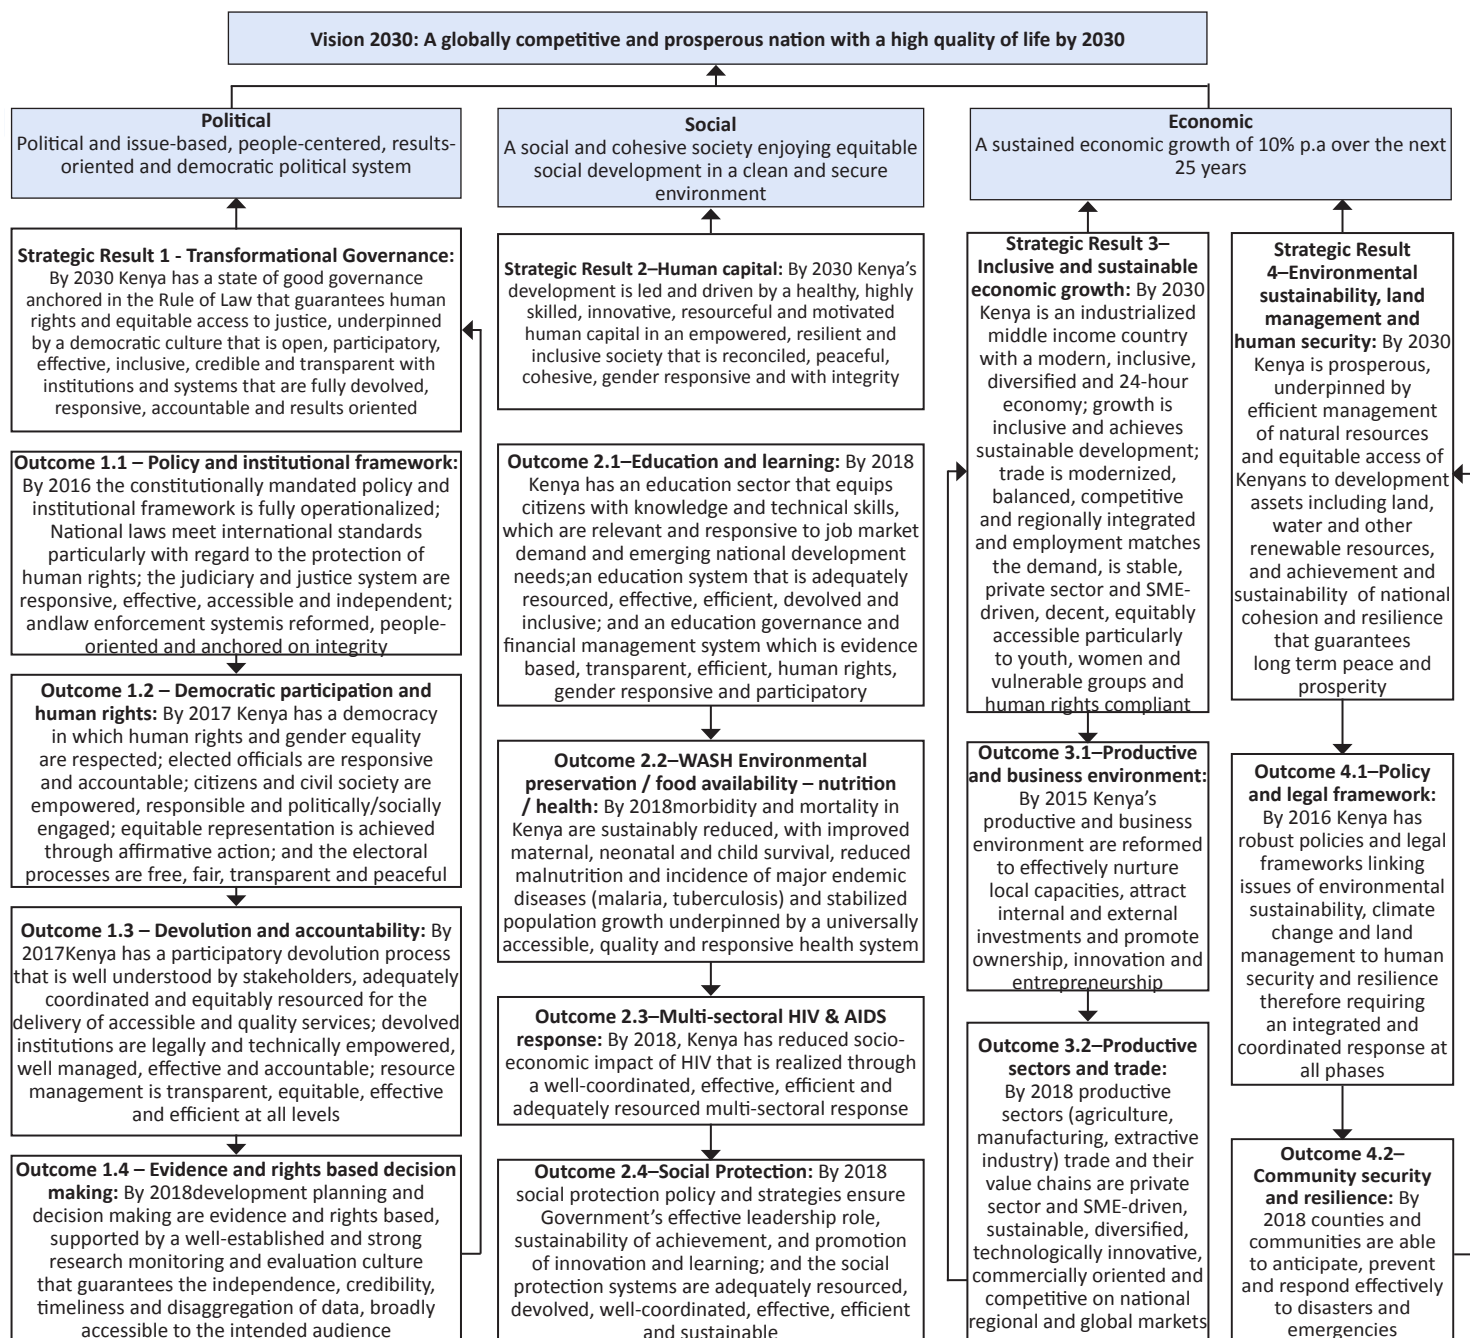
Vision 2030: A globally competitive and prosperous nation with a high quality of life by 2030

Political
Political and issue-based, people-centered, results-oriented and democratic political system

Strategic Result 1 - Transformational Governance: By 2030 Kenya has a state of good governance anchored in the Rule of Law that guarantees human rights and equitable access to justice, underpinned by a democratic culture that is open, participatory, effective, inclusive, credible and transparent with institutions and systems that are fully devolved, responsive, accountable and results oriented

Outcome 1.1 – Policy and institutional framework: By 2016 the constitutionally mandated policy and institutional framework is fully operationalized; National laws meet international standards particularly with regard to the protection of human rights; the judiciary and justice system are responsive, effective, accessible and independent; andlaw enforcement systemis reformed, people-oriented and anchored on integrity

Outcome 1.2 – Democratic participation and human rights: By 2017 Kenya has a democracy in which human rights and gender equality are respected; elected officials are responsive and accountable; citizens and civil society are empowered, responsible and politically/socially engaged; equitable representation is achieved through affirmative action; and the electoral processes are free, fair, transparent and peaceful

Outcome 1.3 – Devolution and accountability: By 2017Kenya has a participatory devolution process that is well understood by stakeholders, adequately coordinated and equitably resourced for the delivery of accessible and quality services; devolved institutions are legally and technically empowered, well managed, effective and accountable; resource management is transparent, equitable, effective and efficient at all levels

Outcome 1.4 – Evidence and rights based decision making: By 2018development planning and decision making are evidence and rights based, supported by a well-established and strong research monitoring and evaluation culture that guarantees the independence, credibility, timeliness and disaggregation of data, broadly accessible to the intended audience

Social
A social and cohesive society enjoying equitable social development in a clean and secure environment

Strategic Result 2–Human capital: By 2030 Kenya's development is led and driven by a healthy, highly skilled, innovative, resourceful and motivated human capital in an empowered, resilient and inclusive society that is reconciled, peaceful, cohesive, gender responsive and with integrity

Outcome 2.1–Education and learning: By 2018 Kenya has an education sector that equips citizens with knowledge and technical skills, which are relevant and responsive to job market demand and emerging national development needs;an education system that is adequately resourced, effective, efficient, devolved and inclusive; and an education governance and financial management system which is evidence based, transparent, efficient, human rights, gender responsive and participatory

Outcome 2.2–WASH Environmental preservation / food availability – nutrition / health: By 2018morbidity and mortality in Kenya are sustainably reduced, with improved maternal, neonatal and child survival, reduced malnutrition and incidence of major endemic diseases (malaria, tuberculosis) and stabilized population growth underpinned by a universally accessible, quality and responsive health system

Outcome 2.3–Multi-sectoral HIV & AIDS response: By 2018, Kenya has reduced socio-economic impact of HIV that is realized through a well-coordinated, effective, efficient and adequately resourced multi-sectoral response

Outcome 2.4–Social Protection: By 2018 social protection policy and strategies ensure Government's effective leadership role, sustainability of achievement, and promotion of innovation and learning; and the social protection systems are adequately resourced, devolved, well-coordinated, effective, efficient and sustainable

Economic
A sustained economic growth of 10% p.a over the next 25 years

Strategic Result 3–Inclusive and sustainable economic growth: By 2030 Kenya is an industrialized middle income country with a modern, inclusive, diversified and 24-hour economy; growth is inclusive and achieves sustainable development; trade is modernized, balanced, competitive and regionally integrated and employment matches the demand, is stable, private sector and SME-driven, decent, equitably accessible particularly to youth, women and vulnerable groups and human rights compliant

Outcome 3.1–Productive and business environment: By 2015 Kenya's productive and business environment are reformed to effectively nurture local capacities, attract internal and external investments and promote ownership, innovation and entrepreneurship

Outcome 3.2–Productive sectors and trade: By 2018 productive sectors (agriculture, manufacturing, extractive industry) trade and their value chains are private sector and SME-driven, sustainable, diversified, technologically innovative, commercially oriented and competitive on national regional and global markets

Strategic Result 4–Environmental sustainability, land management and human security: By 2030 Kenya is prosperous, underpinned by efficient management of natural resources and equitable access of Kenyans to development assets including land, water and other renewable resources, and achievement and sustainability of national cohesion and resilience that guarantees long term peace and prosperity

Outcome 4.1–Policy and legal framework: By 2016 Kenya has robust policies and legal frameworks linking issues of environmental sustainability, climate change and land management to human security and resilience therefore requiring an integrated and coordinated response at all phases

Outcome 4.2–Community security and resilience: By 2018 counties and communities are able to anticipate, prevent and respond effectively to disasters and emergencies